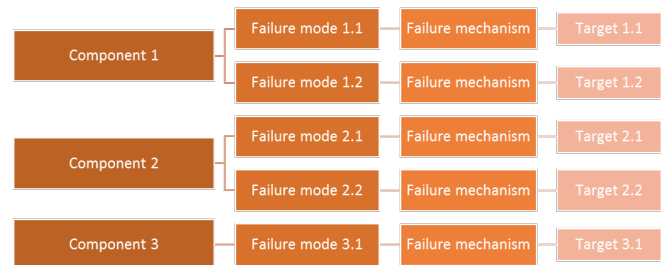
Component 1

Failure mode 1.1

Failure mechanism

Target 1.1

Failure mode 1.2

Failure mechanism

Target 1.2

Component 2

Failure mode 2.1

Failure mechanism

Target 2.1

Failure mode 2.2

Failure mechanism

Target 2.2

Component 3

Failure mode 3.1

Failure mechanism

Target 3.1